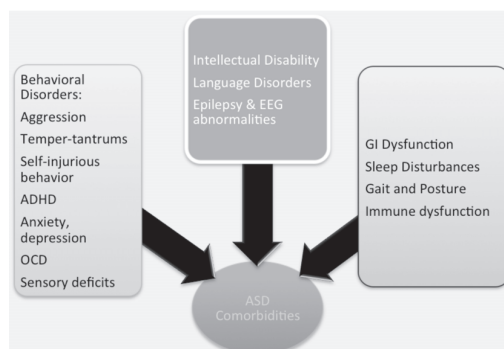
Behavioral Disorders:
Aggression
Temper-tantrums
Self-injurious behavior
ADHD
Anxiety, depression
OCD
Sensory deficits

Intellectual Disability
Language Disorders
Epilepsy & EEG abnormalities

GI Dysfunction
Sleep Disturbances
Gait and Posture
Immune dysfunction

ASD Comorbidities